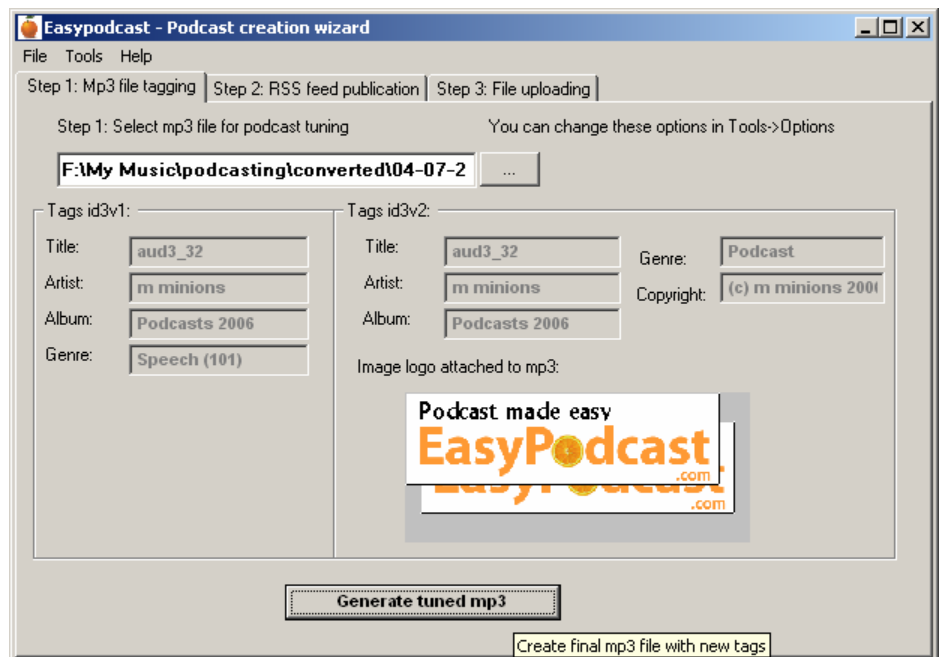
Easypodcast - Podcast creation wizard

File Tools Help

Step 1: Mp3 file tagging | Step 2: RSS feed publication | Step 3: File uploading

Step 1: Select mp3 file for podcast tuning

You can change these options in Tools->Options

F:\My Music\podcasting\converted\04-07-2

...

Tags id3v1:

Title: aud3_32

Artist: m minions

Album: Podcasts 2006

Genre: Speech (101)

Tags id3v2:

Title: aud3_32

Artist: m minions

Album: Podcasts 2006

Genre: Podcast

Copyright: (c) m minions 200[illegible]

Image logo attached to mp3:

Podcast made easy

EasyPodcast .com

EasyPodcast .com

Generate tuned mp3

Create final mp3 file with new tags